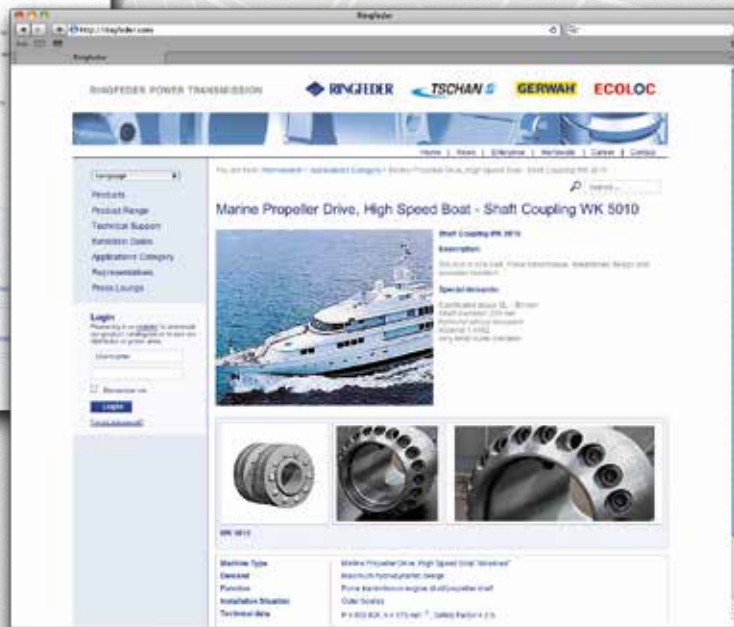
Ringfeder

http://ringfeder.com

Ringfeder

RINGFEDER POWER TRANSMISSION

RINGFEDER

TSCHAN

GERWAH

ECOLOC

Home | News | Enterprise | Worldwide | Career | Contact

Language

Products

Product Range

Technical Support

Exhibition Dates

Applications Category

Representatives

Press Lounge

Login

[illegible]

Username

Remember me

Login

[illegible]

You are here: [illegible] > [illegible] > Marine Propeller Drive, High Speed Boat - Shaft Coupling WK 5010

Search...

Marine Propeller Drive, High Speed Boat - Shaft Coupling WK 5010

Shaft Coupling WK 5010

Description

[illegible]

Special demands

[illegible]

WK 5010

| | |
|---|---|
| Machine Type | Marine Propeller Drive, High Speed Boat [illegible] |
| Demand | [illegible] |
| Function | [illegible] |
| Installation Situation | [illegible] |
| Technical data | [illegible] |